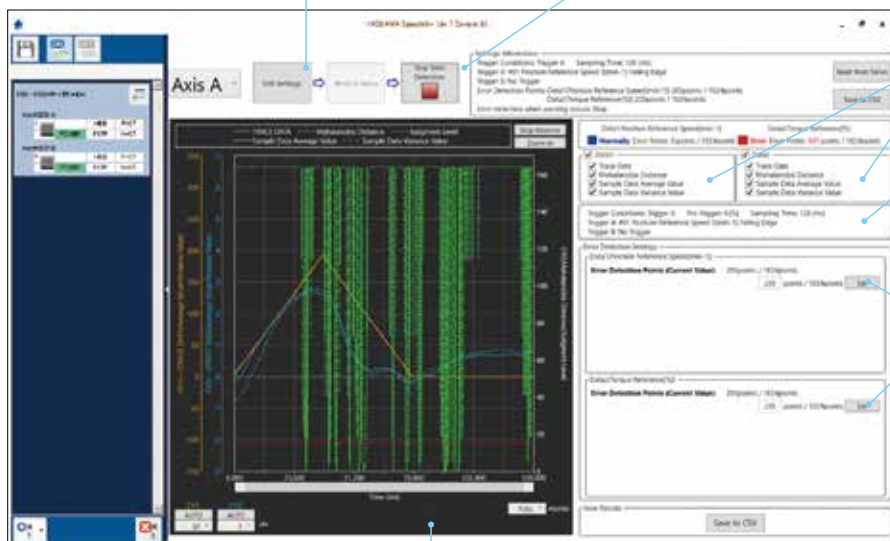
Axis A

Edit Settings

Stop Error Detection

Settings Information

Trigger Conditions: Trigger A    Sampling Time: 125 (ms)

Trigger A: #01 Position Reference Speed [Vmin-1] Falling Edge

Trigger B: No Trigger

Error Detection Points: Data1/Position Reference Speed[min-1]: 20[points / 100points]

Data2/Torque Reference[%]: 20[points / 100points]

Error detection when operating mode: Stop

Reset Mode Settings

Save to CSV

Data1/Position Reference Speed[min-1]

Data2/Torque Reference[%]

Normally  Error Times: 0[points / 100points]

Error  Error Points: 97[points / 100points]

Data1

Trace Data

Mahalanobis Distance

Sample Data Average Value

Sample Data Variance Value

Data2

Trace Data

Mahalanobis Distance

Sample Data Average Value

Sample Data Variance Value

Trigger Conditions: Trigger A    Pre-Trigger: 0[%]    Sampling Time: 125 (ms)

Trigger A: #01 Position Reference Speed [Vmin-1] Falling Edge

Trigger B: No Trigger

Error Detection Settings

Data1/Position Reference Speed[min-1]

Error Detection Points (Current Value):  20[points / 100points]

Edit

Data2/Torque Reference[%]

Error Detection Points (Current Value):  20[points / 100points]

Edit

Save Results

Save to CSV

TRACE DATA

Mahalanobis Distance

Judgment Level

Sample Data Average Value

Sample Data Variance Value

Stop Observe

Zoom In

Time [ms]

AUTO

AUTO

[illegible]